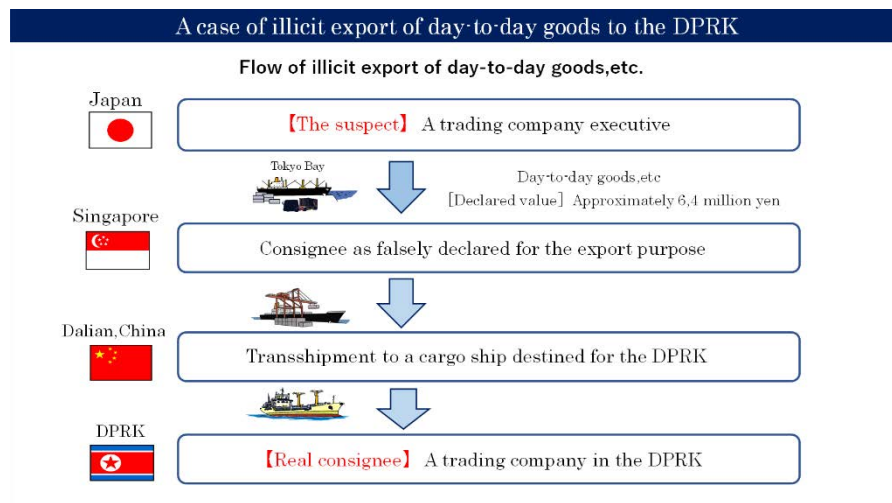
A case of illicit export of day-to-day goods to the DPRK

Flow of illicit export of day-to-day goods,etc.

Japan

【The suspect】 A trading company executive

Tokyo Bay

Day-to-day goods,etc
［Declared value］ Approximately 6,4 million yen

Singapore

Consignee as falsely declared for the export purpose

Dalian,China

Transshipment to a cargo ship destined for the DPRK

DPRK

【Real consignee】 A trading company in the DPRK